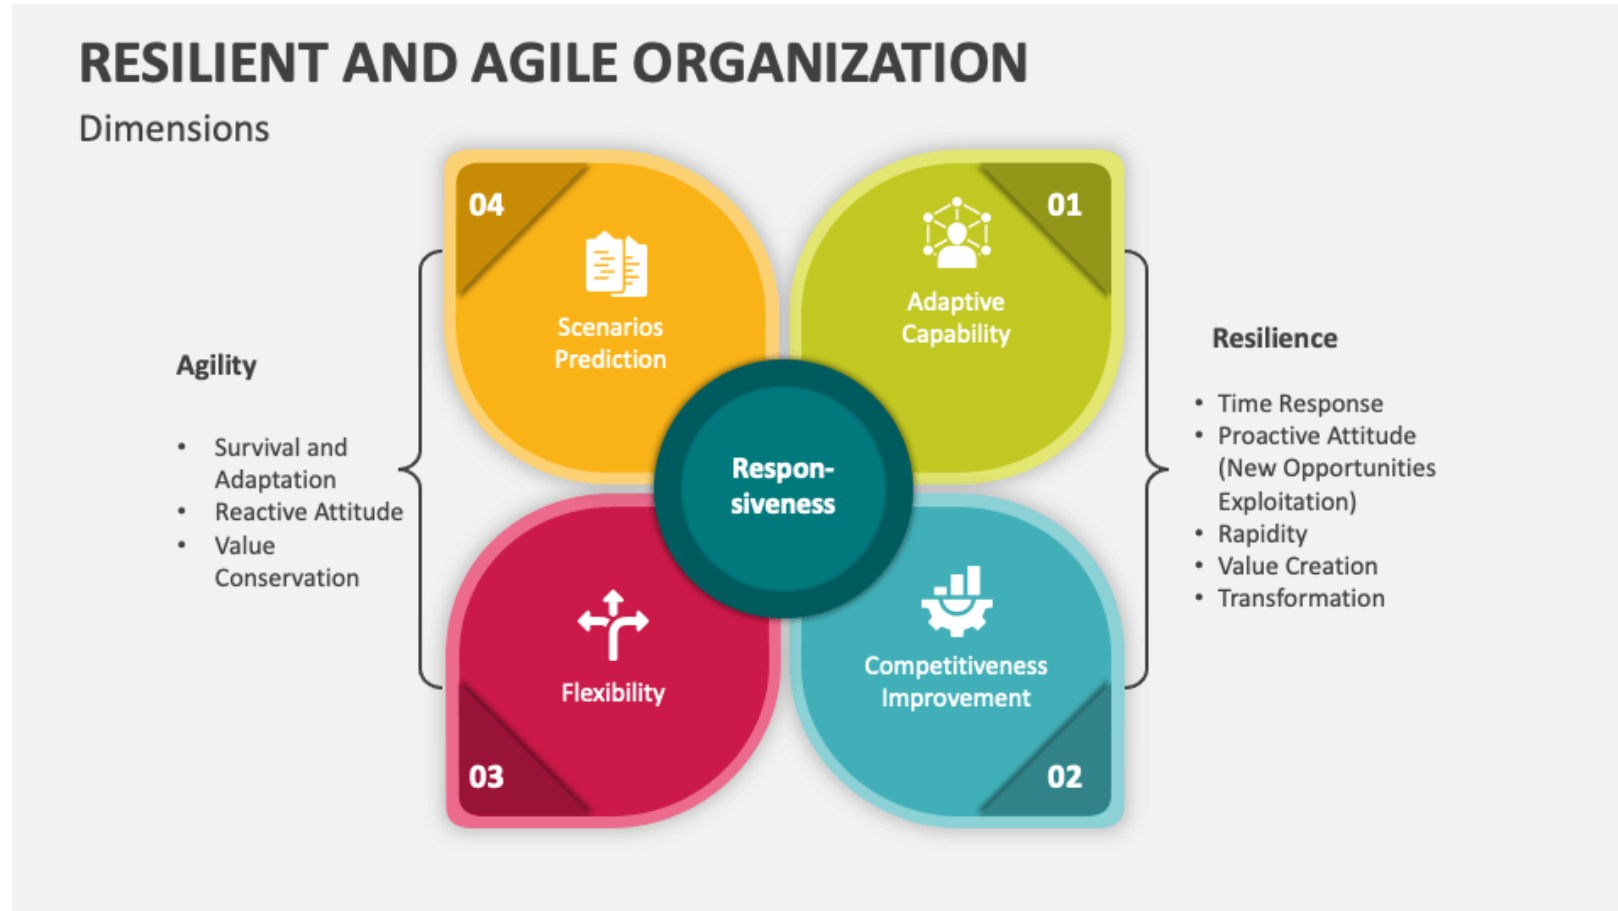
RESILIENT AND AGILE ORGANIZATION

Dimensions

Agility

- Survival and Adaptation
- Reactive Attitude
- Value Conservation

04

Scenarios Prediction

01

Adaptive Capability

Responsiveness

Flexibility

03

Competitiveness Improvement

02

Resilience

- Time Response
- Proactive Attitude (New Opportunities Exploitation)
- Rapidity
- Value Creation
- Transformation